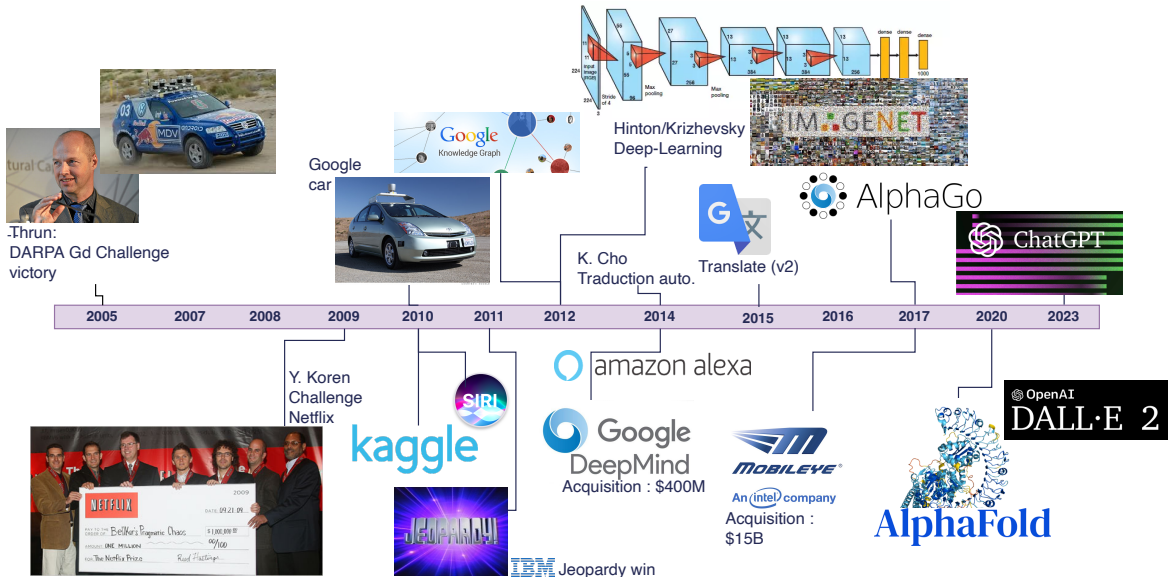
-Thrun:
DARPA Gd Challenge
victory

Google
car

Google
Knowledge Graph

Hinton/Krizhevsky
Deep-Learning

IMAGENET

AlphaGo

ChatGPT

Translate (v2)

K. Cho
Traduction auto.

| 2005 | 2007 | 2008 | 2009 | 2010 | 2011 | 2012 | 2014 | 2015 | 2016 | 2017 | 2020 | 2023 |
|---|---|---|---|---|---|---|---|---|---|---|---|---|

Y. Koren
Challenge
Netflix

NETFLIX
BellKor's Pragmatic Chaos
ONE MILLION 00/100
The Netflix Prize
Reed Hastings

SIRI

kaggle

JEOPARDY!

IBM Jeopardy win

amazon alexa

Google
DeepMind
Acquisition : $400M

MOBILEYE
An intel company
Acquisition :
$15B

OpenAI
DALL·E 2

AlphaFold